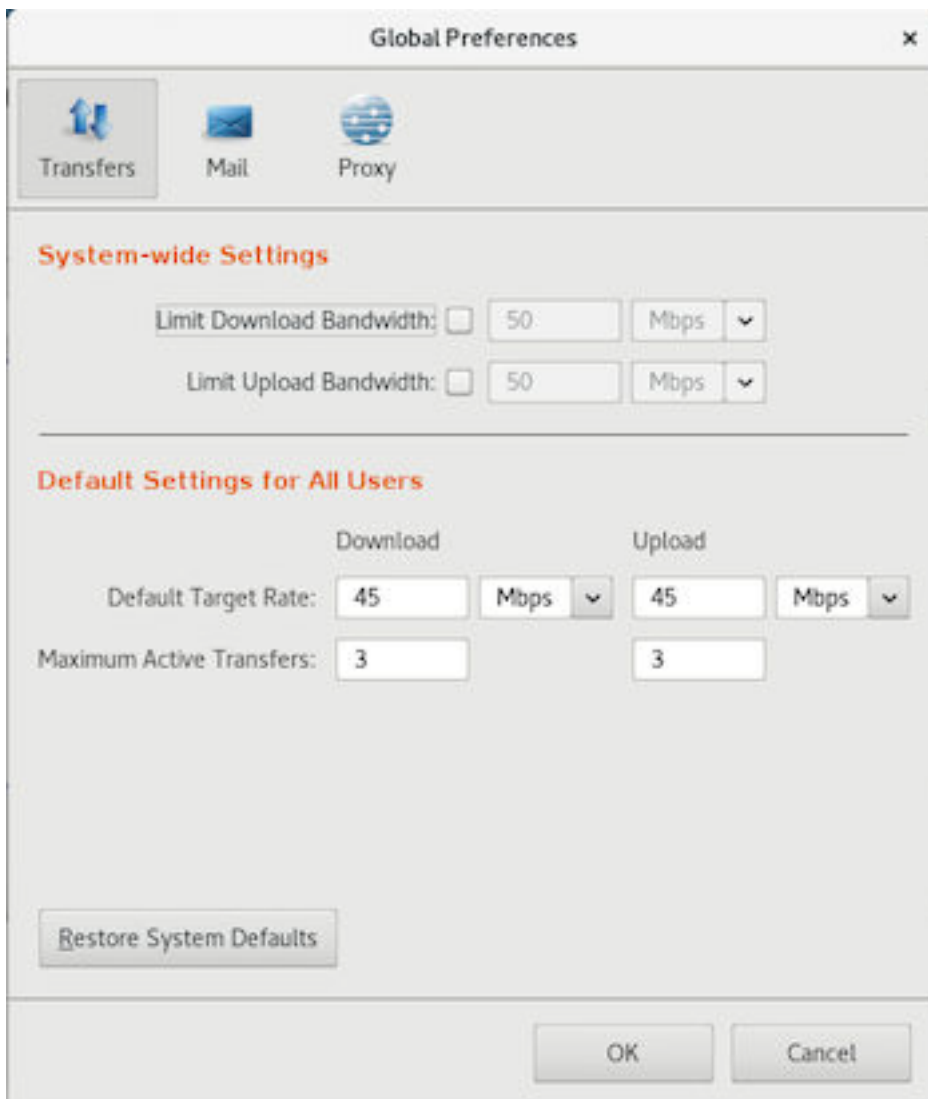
Global Preferences ×

Transfers Mail Proxy

System-wide Settings

Limit Download Bandwidth: 50 Mbps

Limit Upload Bandwidth: 50 Mbps

Default Settings for All Users

Download Upload

Default Target Rate: 45 Mbps 45 Mbps

Maximum Active Transfers: 3 3

Restore System Defaults

OK Cancel